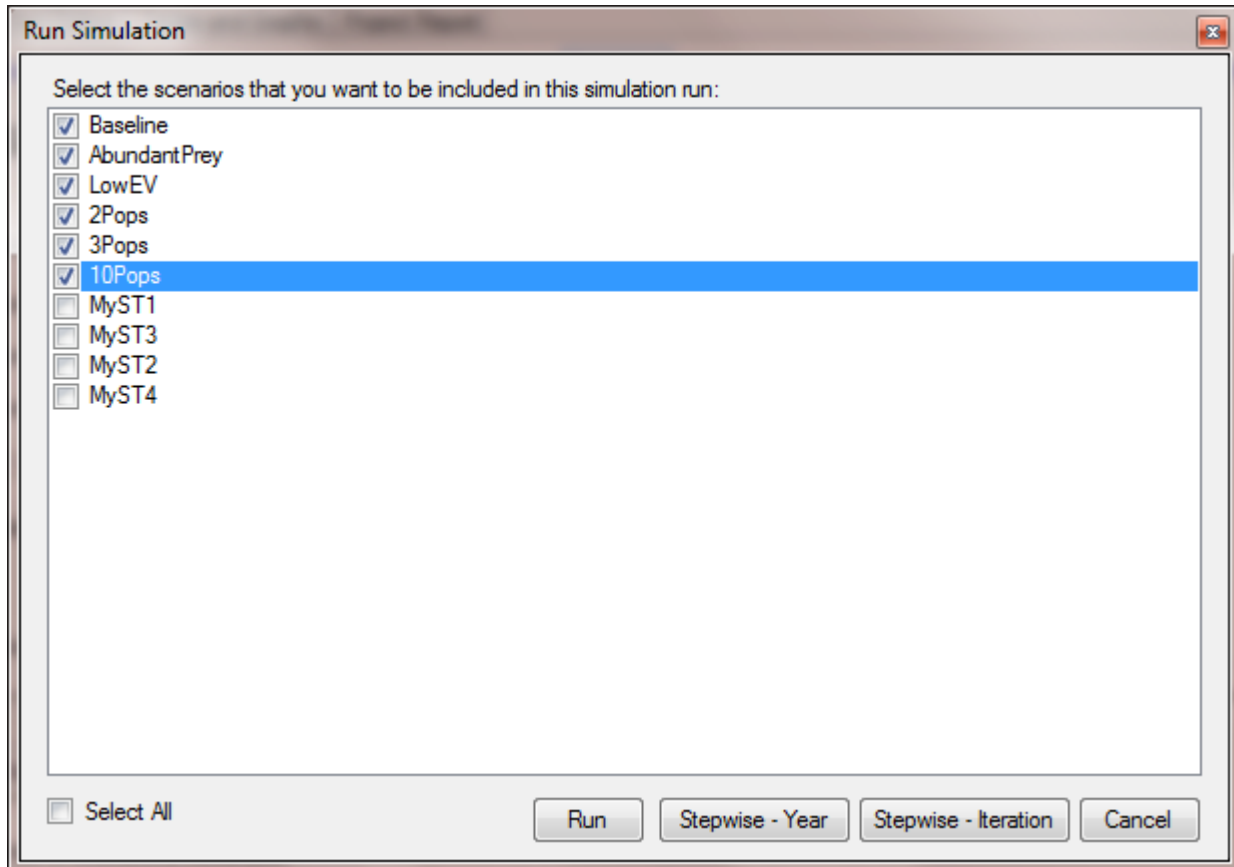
Run Simulation

Select the scenarios that you want to be included in this simulation run:

Baseline
AbundantPrey
LowEV
2Pops
3Pops
10Pops
MyST1
MyST3
MyST2
MyST4

Select All

Run
Stepwise - Year
Stepwise - Iteration
Cancel